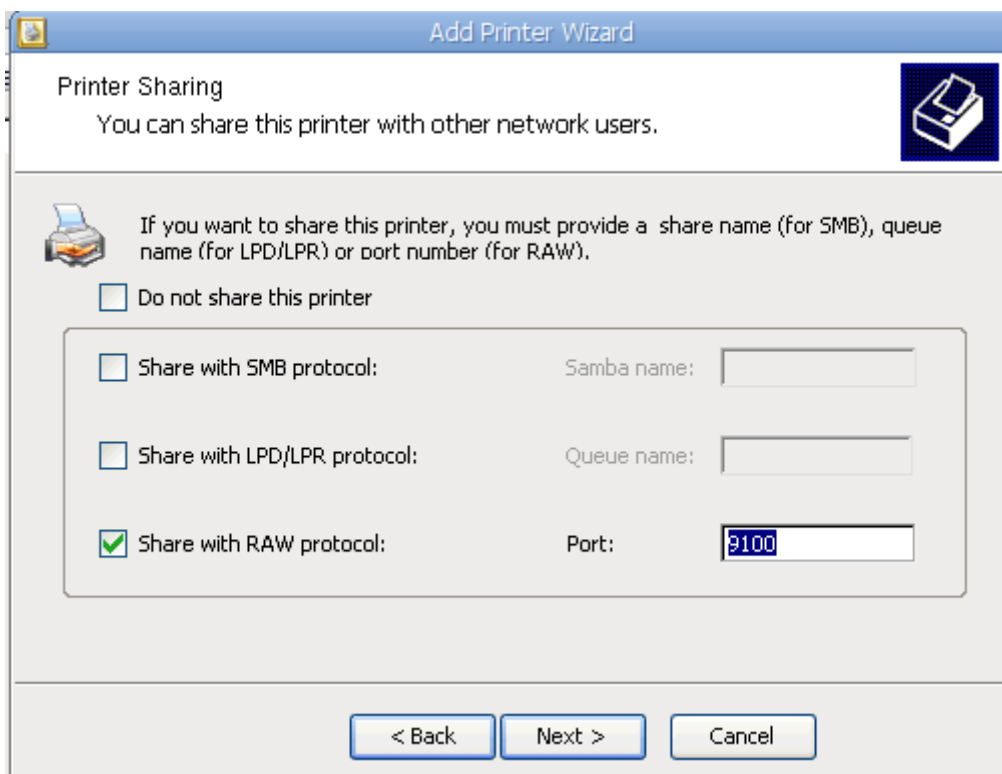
Add Printer Wizard

Printer Sharing
You can share this printer with other network users.

If you want to share this printer, you must provide a share name (for SMB), queue name (for LPD/LPR) or port number (for RAW).

Do not share this printer

Share with SMB protocol: Samba name:

Share with LPD/LPR protocol: Queue name:

Share with RAW protocol: Port: 9100

< Back Next > Cancel